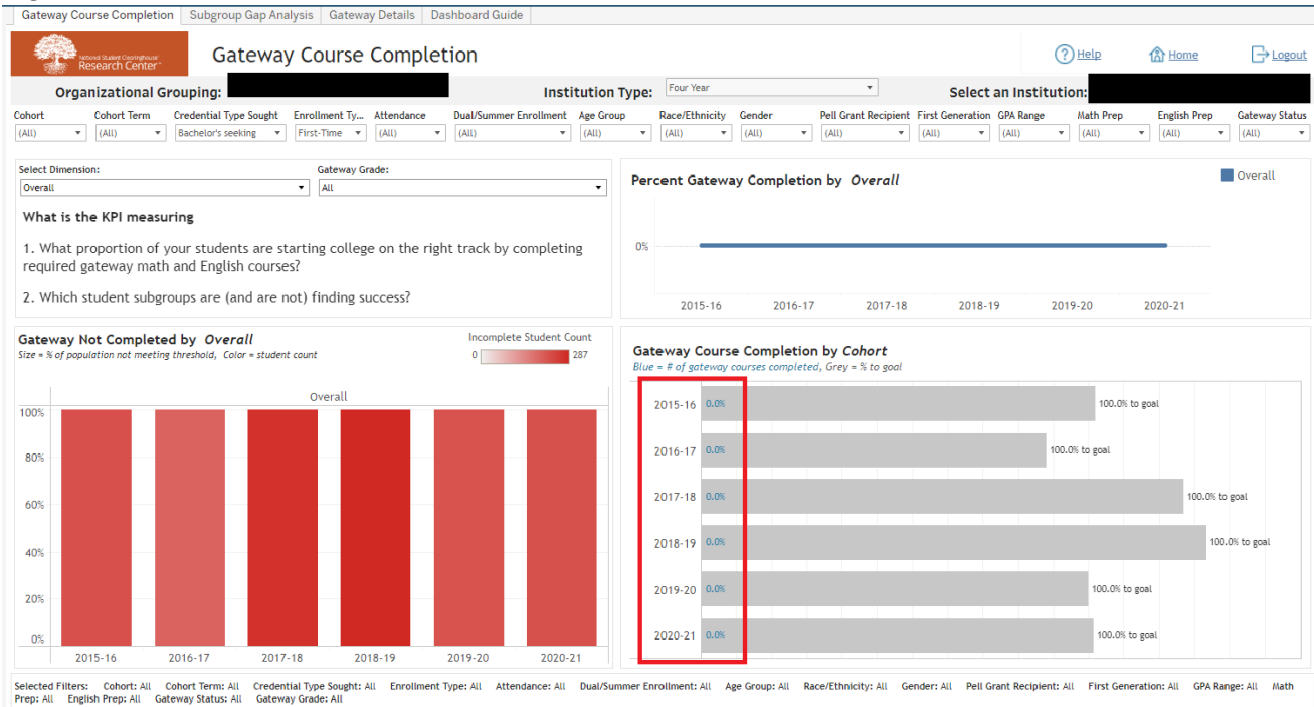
Gateway Course Completion | Subgroup Gap Analysis | Gateway Details | Dashboard Guide

National Student Clearinghouse Research Center

Gateway Course Completion

Help Home Logout

Organizational Grouping: Institution Type: Four Year Select an Institution:

| Cohort | Cohort Term | Credential Type Sought | Enrollment Ty... | Attendance | Dual/Summer Enrollment | Age Group | Race/Ethnicity | Gender | Pell Grant Recipient | First Generation | GPA Range | Math Prep | English Prep | Gateway Status |
|---|---|---|---|---|---|---|---|---|---|---|---|---|---|---|
| (All) | (All) | Bachelor's seeking | First-Time | (All) | (All) | (All) | (All) | (All) | (All) | (All) | (All) | (All) | (All) | (All) |

Select Dimension: Overall
Gateway Grade: All

What is the KPI measuring

1. What proportion of your students are starting college on the right track by completing required gateway math and English courses?

2. Which student subgroups are (and are not) finding success?

Percent Gateway Completion by Overall

Overall

0%

2015-16 2016-17 2017-18 2018-19 2019-20 2020-21

Gateway Not Completed by Overall
Size = % of population not meeting threshold, Color = student count

Incomplete Student Count
0 287

Overall

100%
80%
60%
40%
20%
0%

2015-16 2016-17 2017-18 2018-19 2019-20 2020-21

Gateway Course Completion by Cohort
Blue = # of gateway courses completed, Grey = % to goal

2015-16 0.0% 100.0% to goal
2016-17 0.0% 100.0% to goal
2017-18 0.0% 100.0% to goal
2018-19 0.0% 100.0% to goal
2019-20 0.0% 100.0% to goal
2020-21 0.0% 100.0% to goal

Selected Filters: Cohort: All Cohort Term: All Credential Type Sought: All Enrollment Type: All Attendance: All Dual/Summer Enrollment: All Age Group: All Race/Ethnicity: All Gender: All Pell Grant Recipient: All First Generation: All GPA Range: All Math Prep: All English Prep: All Gateway Status: All Gateway Grade: All